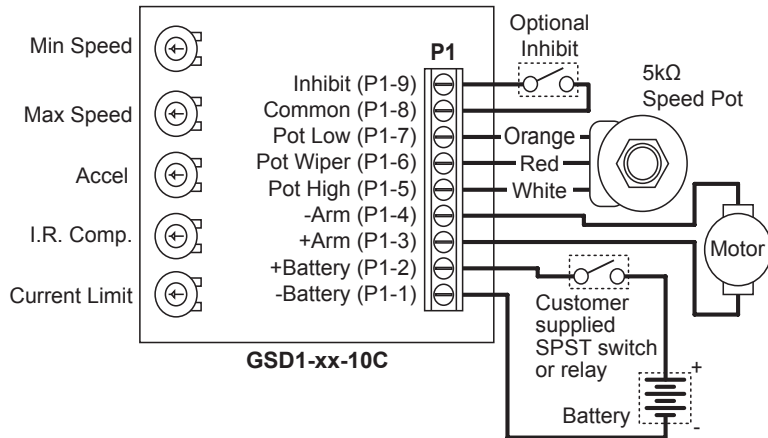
Min Speed
Max Speed
Accel
I.R. Comp.
Current Limit

P1
Inhibit (P1-9)
Common (P1-8)
Pot Low (P1-7)
Pot Wiper (P1-6)
Pot High (P1-5)
-Arm (P1-4)
+Arm (P1-3)
+Battery (P1-2)
-Battery (P1-1)

GSD1-xx-10C

Optional Inhibit

5kΩ Speed Pot

Orange
Red
White

Motor

Customer supplied SPST switch or relay

+
Battery
-